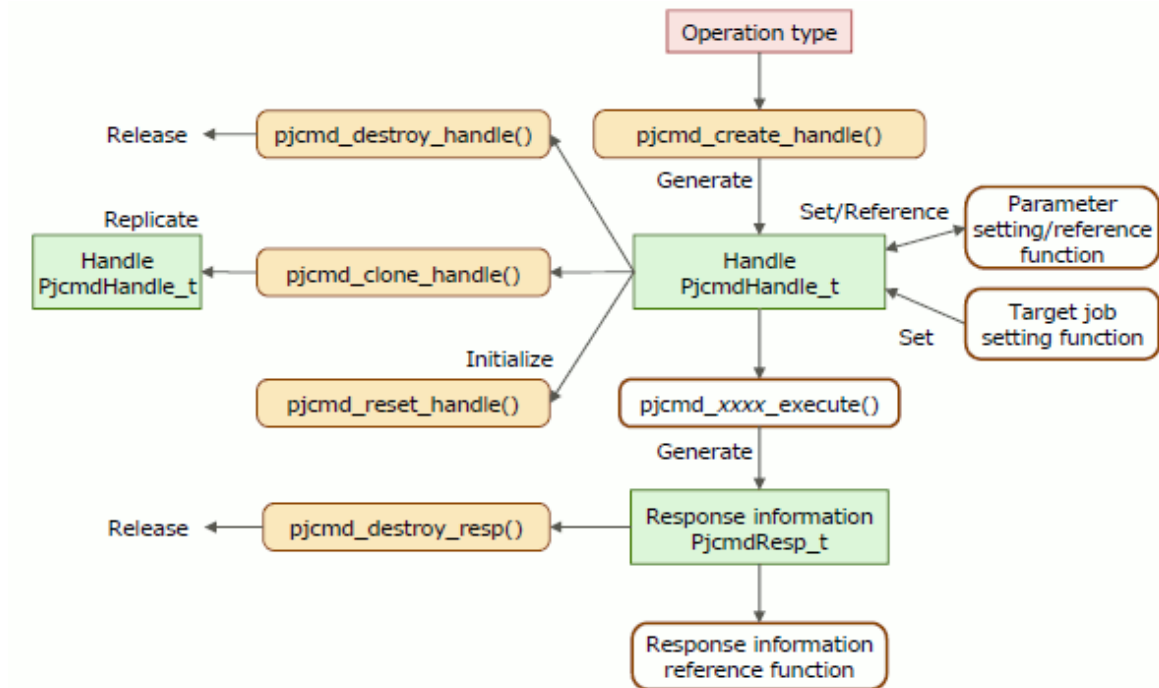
Operation type

Release

pjcmd_destroy_handle()

pjcmd_create_handle()

Generate

Replicate

Set/Reference

Parameter setting/reference function

Handle PjcmdHandle_t

pjcmd_clone_handle()

Handle PjcmdHandle_t

Target job setting function

Set

Initialize

pjcmd_reset_handle()

pjcmd_xxxx_execute()

Generate

Release

pjcmd_destroy_resp()

Response information PjcmdResp_t

Response information reference function